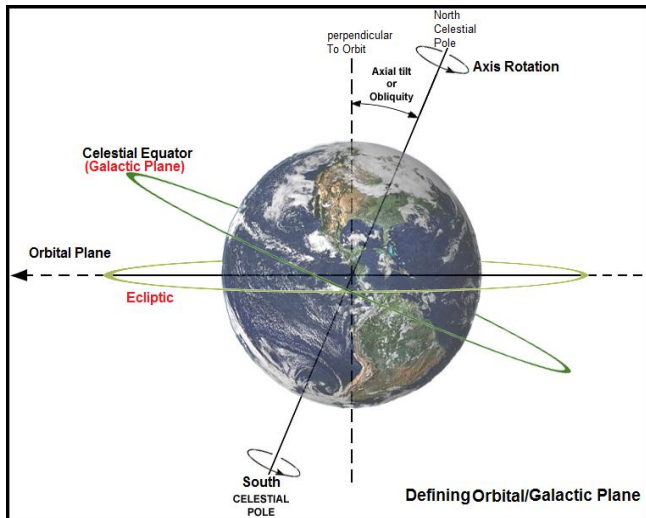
perpendicular To Orbit

North Celestial Pole

Axis Rotation

Axial tilt or Obliquity

Celestial Equator
(Galactic Plane)

Orbital Plane

Ecliptic

South
CELESTIAL POLE

Defining Orbital/Galactic Plane